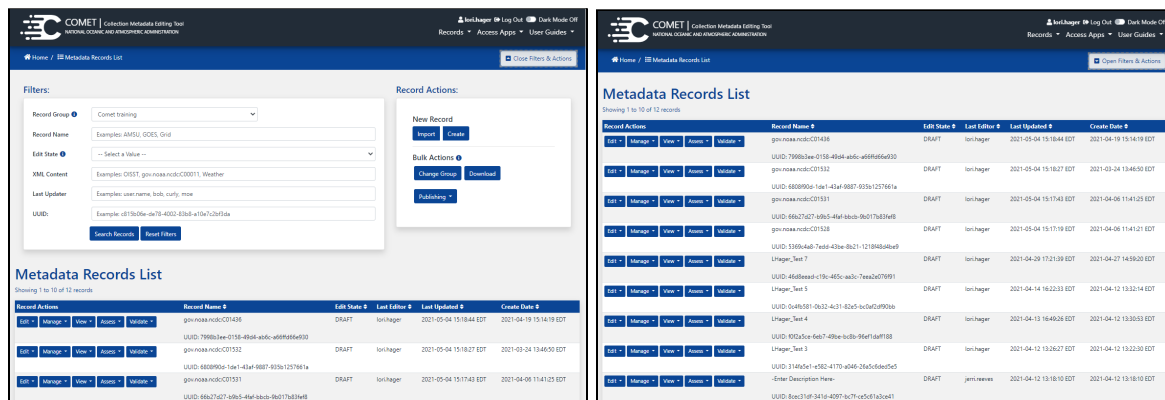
COMET | Collection Metadata Editing Tool
NATIONAL OCEANIC AND ATMOSPHERIC ADMINISTRATION

lori.hager Log Out Dark Mode Off
Records ▾ Access Apps ▾ User Guides ▾

Home / Metadata Records List

Close Filters & Actions

Filters:

Record Group Comet training
Record Name Examples: AMSU, GOES, Grid
Edit State --- Select a Value ---
XML Content Examples: DISST, gov.noaa.ncdc:C00011, Weather
Last Updater Examples: user.name, bob, curly, moe
UUID: Example: c815b06e-de78-4002-83b8-a10e7c2bf3da

Search Records Reset Filters

Record Actions:

New Record
Import Create

Bulk Actions
Change Group Download
Publishing ▾

Metadata Records List
Showing 1 to 10 of 12 records

| Record Actions | Record Name | Edit State | Last Editor | Last Updated | Create Date |
|---|---|---|---|---|---|
| Edit ▾ Manage ▾ View ▾ Assess ▾ Validate ▾ | gov.noaa.ncdc:C01436 UUID: 7998b3ee-0158-49d4-ab6c-a66ffd66e930 | DRAFT | lori.hager | 2021-05-04 15:18:44 EDT | 2021-04-19 15:14:19 EDT |
| Edit ▾ Manage ▾ View ▾ Assess ▾ Validate ▾ | gov.noaa.ncdc:C01532 UUID: 6808f90d-1de1-43af-9887-935b1257661a | DRAFT | lori.hager | 2021-05-04 15:18:27 EDT | 2021-03-24 13:46:50 EDT |
| Edit ▾ Manage ▾ View ▾ Assess ▾ Validate ▾ | gov.noaa.ncdc:C01531 UUID: 66b27d27-b9b5-4faf-bbcb-9b017b83fef8 | DRAFT | lori.hager | 2021-05-04 15:17:43 EDT | 2021-04-06 11:41:25 EDT |

COMET | Collection Metadata Editing Tool
NATIONAL OCEANIC AND ATMOSPHERIC ADMINISTRATION

lori.hager Log Out Dark Mode Off
Records ▾ Access Apps ▾ User Guides ▾

Home / Metadata Records List

Open Filters & Actions

Metadata Records List
Showing 1 to 10 of 12 records

| Record Actions | Record Name | Edit State | Last Editor | Last Updated | Create Date |
|---|---|---|---|---|---|
| Edit ▾ Manage ▾ View ▾ Assess ▾ Validate ▾ | gov.noaa.ncdc:C01436 UUID: 7998b3ee-0158-49d4-ab6c-a66ffd66e930 | DRAFT | lori.hager | 2021-05-04 15:18:44 EDT | 2021-04-19 15:14:19 EDT |
| Edit ▾ Manage ▾ View ▾ Assess ▾ Validate ▾ | gov.noaa.ncdc:C01532 UUID: 6808f90d-1de1-43af-9887-935b1257661a | DRAFT | lori.hager | 2021-05-04 15:18:27 EDT | 2021-03-24 13:46:50 EDT |
| Edit ▾ Manage ▾ View ▾ Assess ▾ Validate ▾ | gov.noaa.ncdc:C01531 UUID: 66b27d27-b9b5-4faf-bbcb-9b017b83fef8 | DRAFT | lori.hager | 2021-05-04 15:17:43 EDT | 2021-04-06 11:41:25 EDT |
| Edit ▾ Manage ▾ View ▾ Assess ▾ Validate ▾ | gov.noaa.ncdc:C01528 UUID: 5369c4a8-7edd-43be-8b21-1218f48d4be9 | DRAFT | lori.hager | 2021-05-04 15:17:19 EDT | 2021-04-06 11:41:21 EDT |
| Edit ▾ Manage ▾ View ▾ Assess ▾ Validate ▾ | LHager_Test 7 UUID: 46d8eead-c19c-465c-aa3c-7eea2e076f91 | DRAFT | lori.hager | 2021-04-29 17:21:39 EDT | 2021-04-27 14:59:20 EDT |
| Edit ▾ Manage ▾ View ▾ Assess ▾ Validate ▾ | LHager_Test 5 UUID: 0c4fb581-0b32-4c31-82e5-bc0af2df90bb | DRAFT | lori.hager | 2021-04-14 16:22:33 EDT | 2021-04-12 13:32:14 EDT |
| Edit ▾ Manage ▾ View ▾ Assess ▾ Validate ▾ | LHager_Test 4 UUID: f0f2a5ce-6eb7-49be-bc8b-96ef1daff188 | DRAFT | lori.hager | 2021-04-13 16:49:26 EDT | 2021-04-12 13:30:53 EDT |
| Edit ▾ Manage ▾ View ▾ Assess ▾ Validate ▾ | LHager_Test 3 UUID: 314fa5e1-e582-4170-a046-26a5c6ded5e5 | DRAFT | lori.hager | 2021-04-12 13:26:27 EDT | 2021-04-12 13:22:30 EDT |
| Edit ▾ Manage ▾ View ▾ Assess ▾ Validate ▾ | -Enter Description Here- UUID: 8cec31df-341d-4097-bc7f-ce5c61a3ce41 | DRAFT | jerri.reeves | 2021-04-12 13:18:10 EDT | 2021-04-12 13:18:10 EDT |